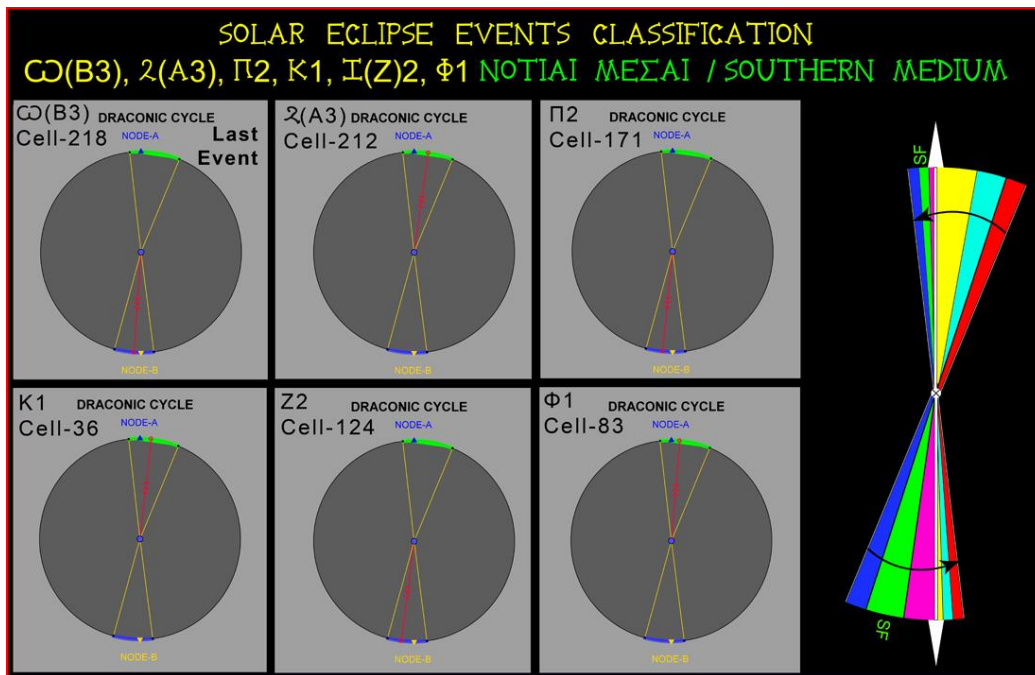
SOLAR ECLIPSE EVENTS CLASSIFICATION

Ѡ(B3), Ꝝ(A3), Π2, K1, Ɪ(Z)2, Φ1 NOTIAI ΜΕΣΑΙ / SOUTHERN MEDIUM

Ѡ(B3) DRACONIC CYCLE
Cell-218
Last Event
NODE-A
NODE-B

Ꝝ(A3) DRACONIC CYCLE
Cell-212
NODE-A
NODE-B

Π2 DRACONIC CYCLE
Cell-171
NODE-A
NODE-B

SF

K1 DRACONIC CYCLE
Cell-36
NODE-A
NODE-B

Z2 DRACONIC CYCLE
Cell-124
NODE-A
NODE-B

Φ1 DRACONIC CYCLE
Cell-83
NODE-A
NODE-B

SF